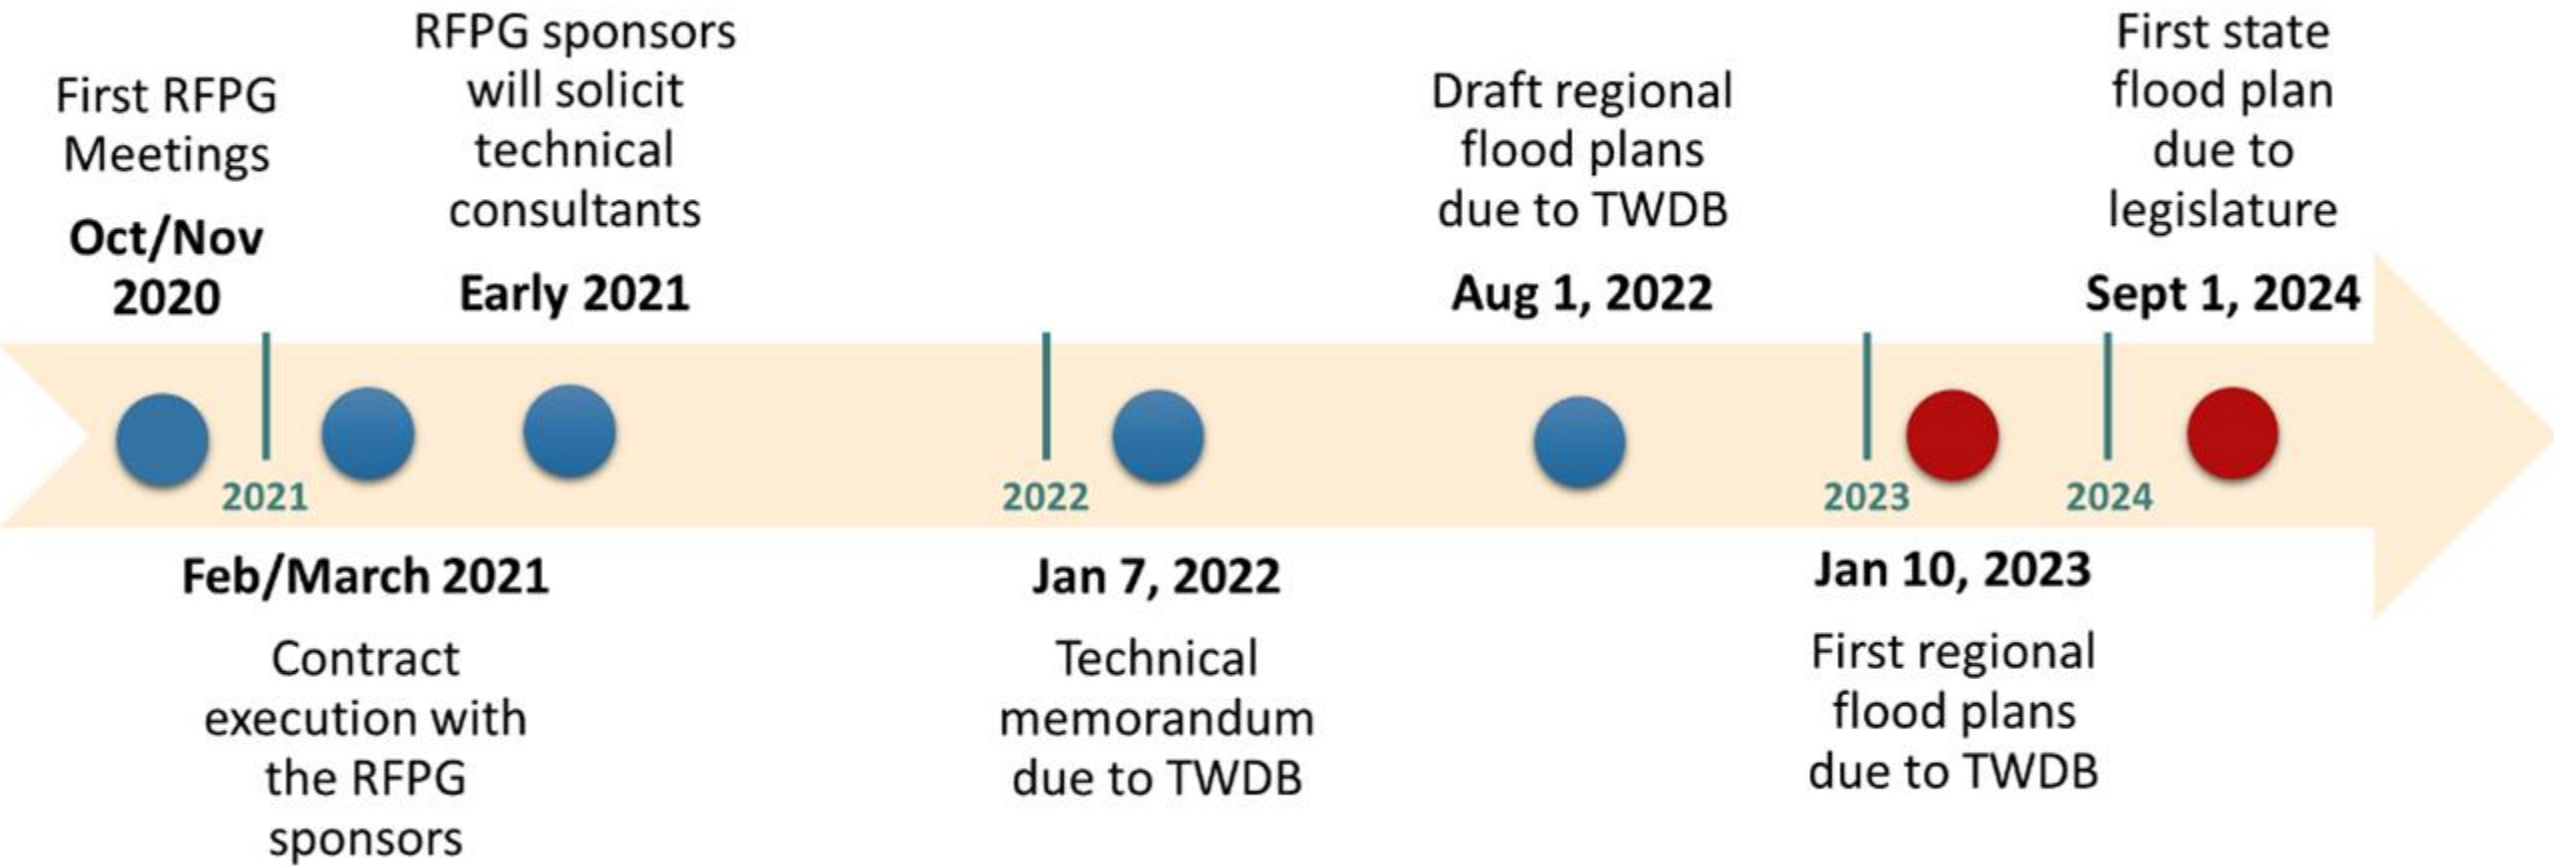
First RFPG Meetings
Oct/Nov 2020

RFPG sponsors will solicit technical consultants
Early 2021

Draft regional flood plans due to TWDB
Aug 1, 2022

First state flood plan due to legislature
Sept 1, 2024

2021

2022

2023

2024

Feb/March 2021
Contract execution with the RFPG sponsors

Jan 7, 2022
Technical memorandum due to TWDB

Jan 10, 2023
First regional flood plans due to TWDB